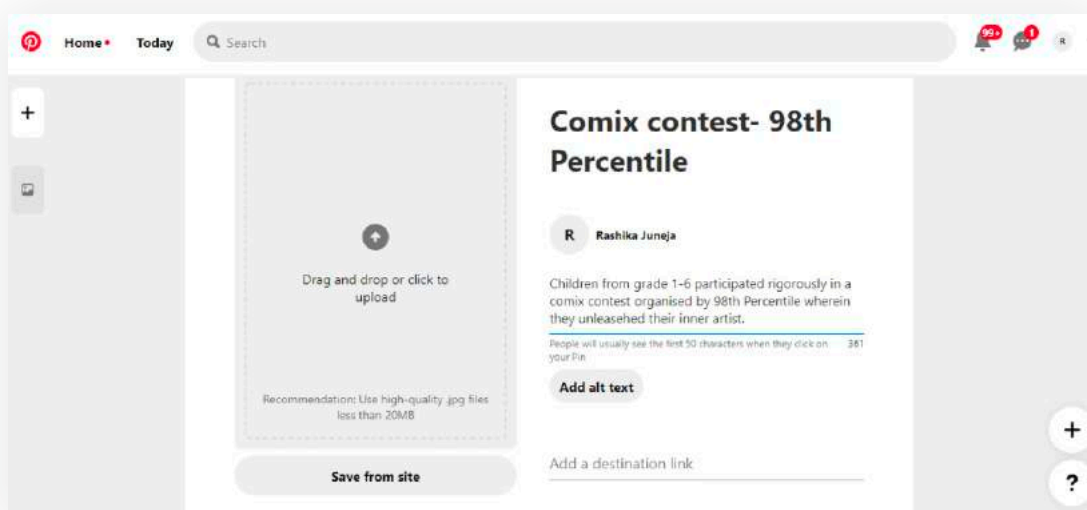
Home• Today Search

99+ 1 R

+

Drag and drop or click to upload

Recommendation: Use high-quality .jpg files less than 20MB

Save from site

Comix contest- 98th Percentile

R Rashika Juneja

Children from grade 1-6 participated rigorously in a comix contest organised by 98th Percentile wherein they unleasehed their inner artist.

People will usually see the first 50 characters when they click on your Pin 361

Add alt text

Add a destination link

+

?